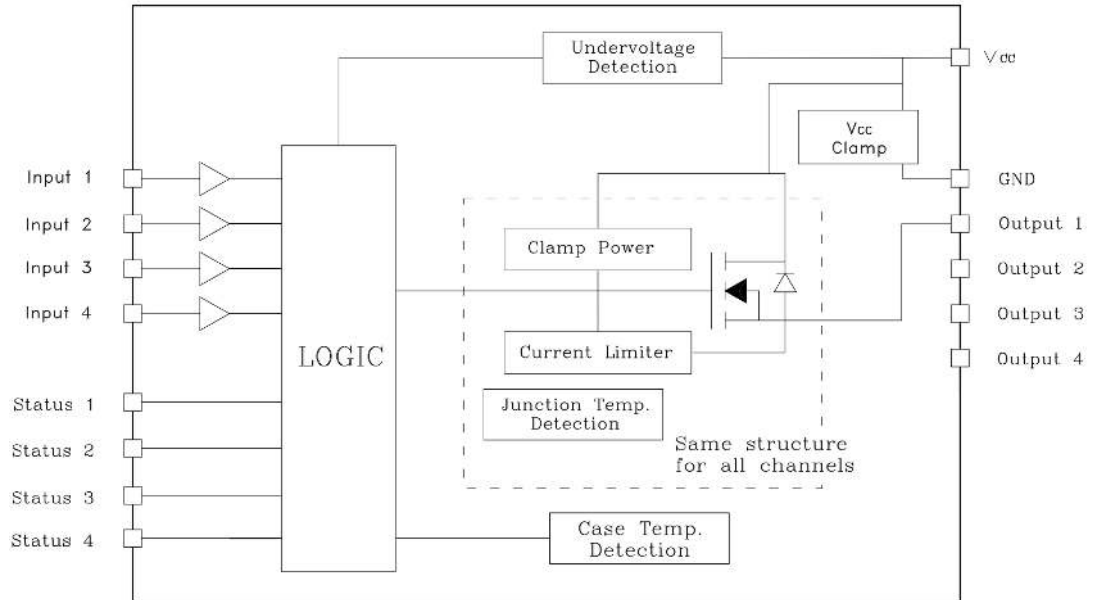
Undervoltage Detection

Vcc

Vcc Clamp

GND

Input 1

Input 2

Input 3

Input 4

Output 1

Output 2

Output 3

Output 4

Clamp Power

LOGIC

Current Limiter

Junction Temp. Detection

Same structure for all channels

Status 1

Status 2

Status 3

Status 4

Case Temp. Detection